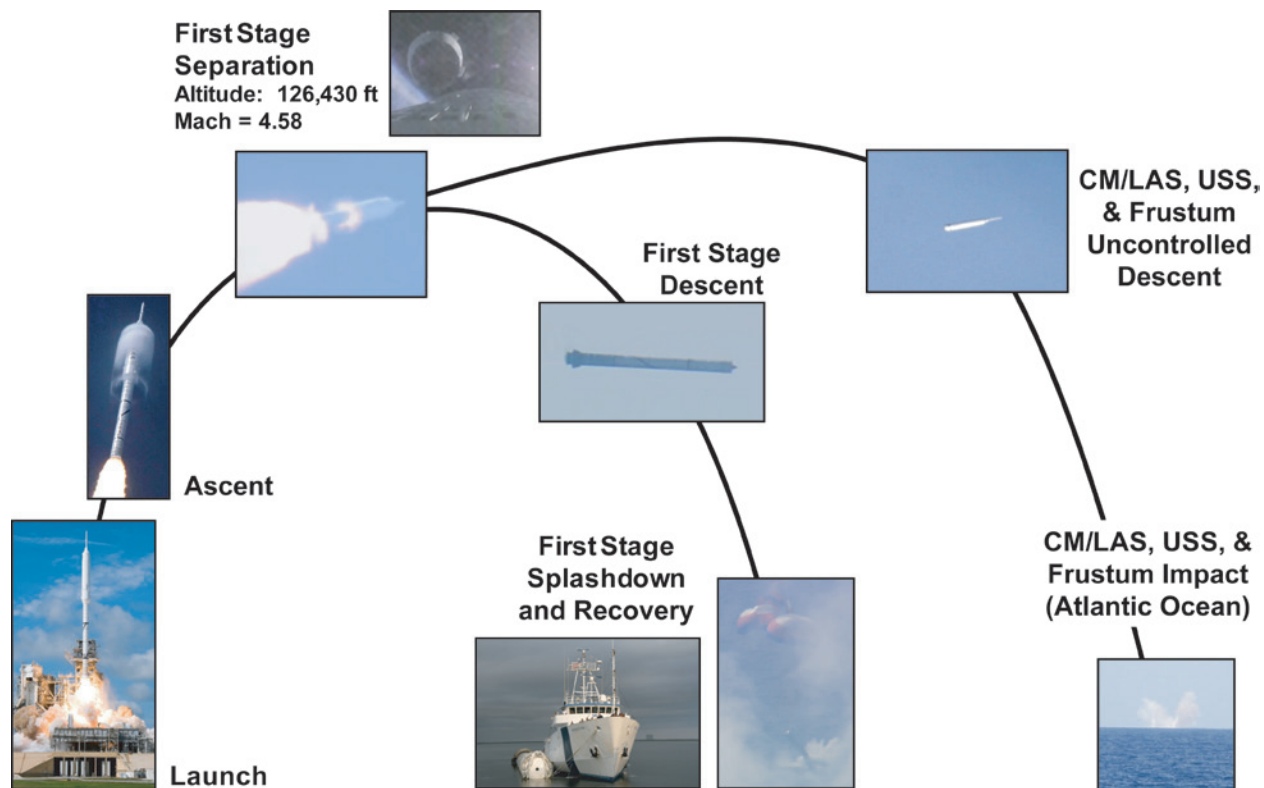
First Stage Separation
Altitude: 126,430 ft
Mach = 4.58

CM/LAS, USS, & Frustum Uncontrolled Descent

First Stage Descent

Ascent

First Stage Splashdown and Recovery

CM/LAS, USS, & Frustum Impact (Atlantic Ocean)

Launch